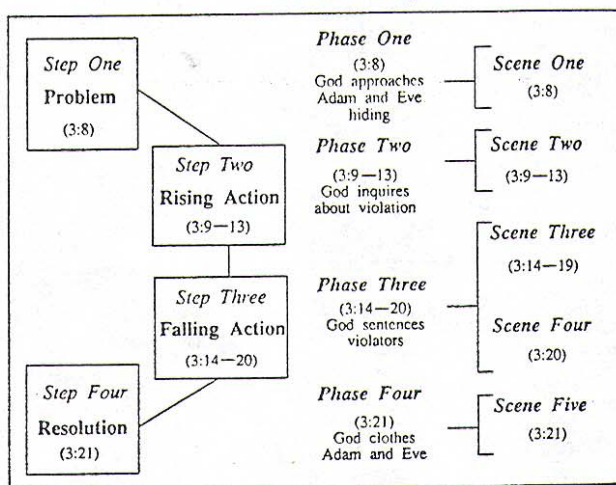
Step One
Problem
(3:8)

Step Two
Rising Action
(3:9—13)

Step Three
Falling Action
(3:14—20)

Step Four
Resolution
(3:21)

Phase One
(3:8)
God approaches Adam and Eve hiding

Phase Two
(3:9—13)
God inquires about violation

Phase Three
(3:14—20)
God sentences violators

Phase Four
(3:21)
God clothes Adam and Eve

Scene One
(3:8)

Scene Two
(3:9—13)

Scene Three
(3:14—19)

Scene Four
(3:20)

Scene Five
(3:21)